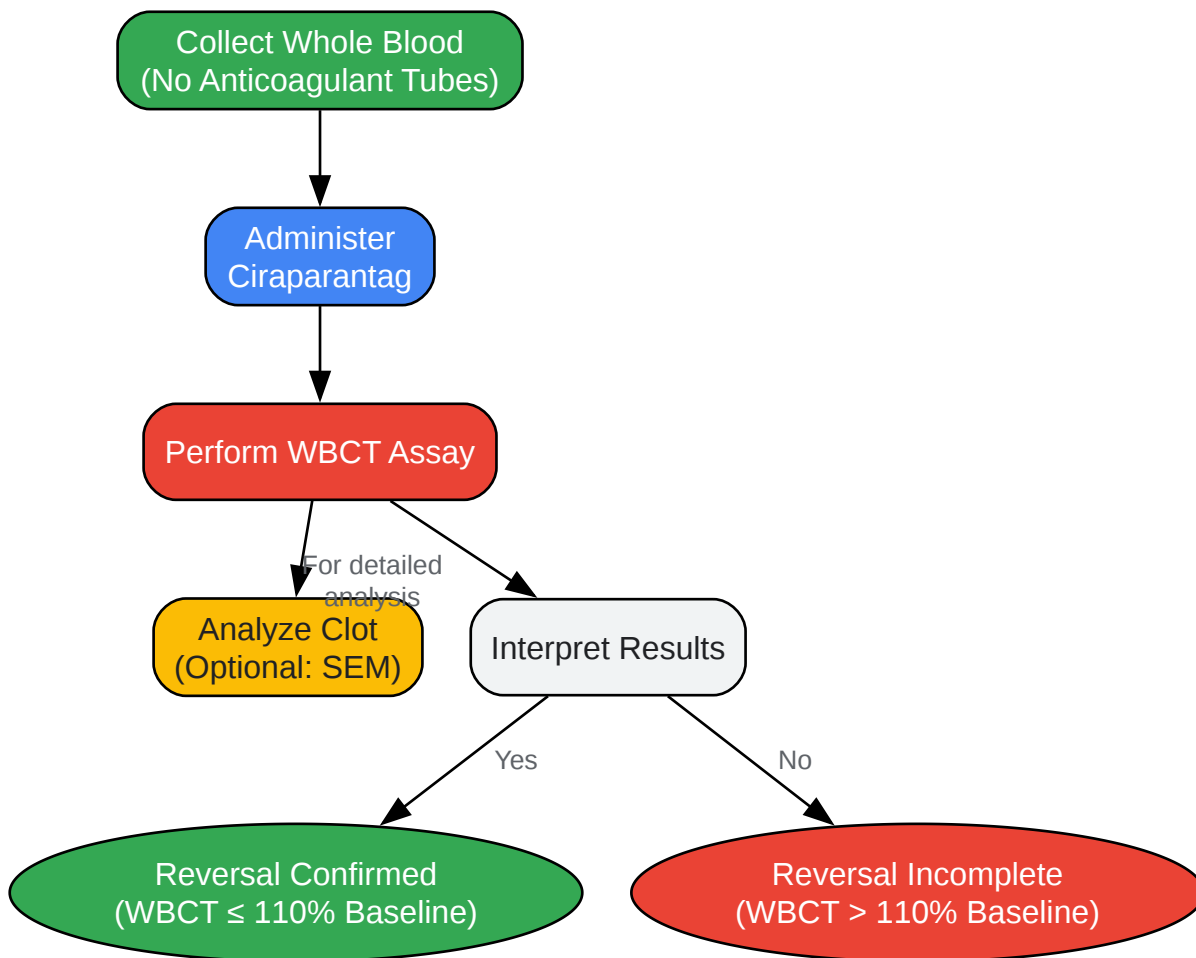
Collect Whole Blood
(No Anticoagulant Tubes)

Administer
Ciraparantag

Perform WBCT Assay

For detailed analysis

Analyze Clot
(Optional: SEM)

Interpret Results

Yes

No

Reversal Confirmed
(WBCT ≤ 110% Baseline)

Reversal Incomplete
(WBCT > 110% Baseline)